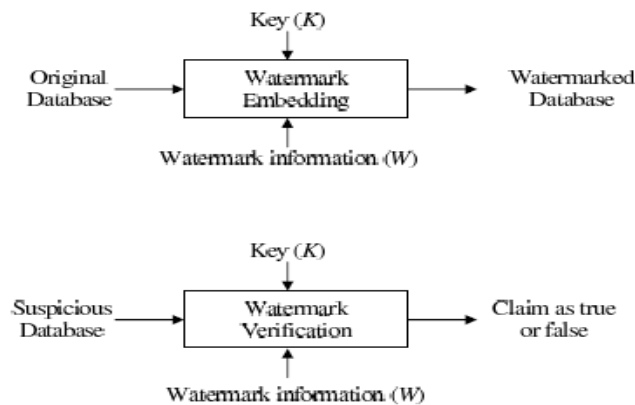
Key ($K$)

Original Database

Watermark Embedding

Watermarked Database

Watermark information ($W$)

Key ($K$)

Suspicious Database

Watermark Verification

Claim as true or false

Watermark information ($W$)